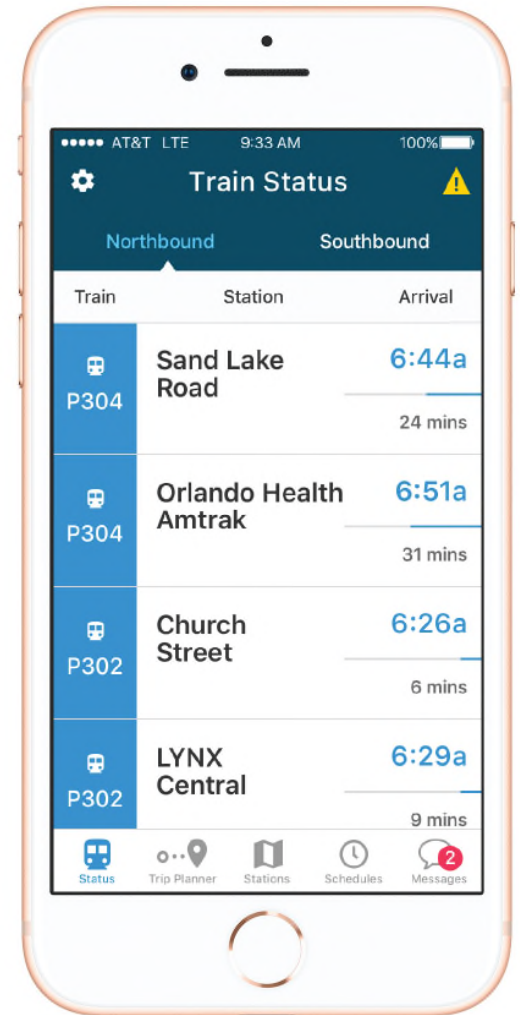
●●●●● AT&T LTE 9:33 AM 100%

Train Status

Northbound Southbound

| Train | Station | Arrival |
|---|---|---|
| P304 | Sand Lake Road | 6:44a 24 mins |
| P304 | Orlando Health Amtrak | 6:51a 31 mins |
| P302 | Church Street | 6:26a 6 mins |
| P302 | LYNX Central | 6:29a 9 mins |

Status Trip Planner Stations Schedules 2 Messages